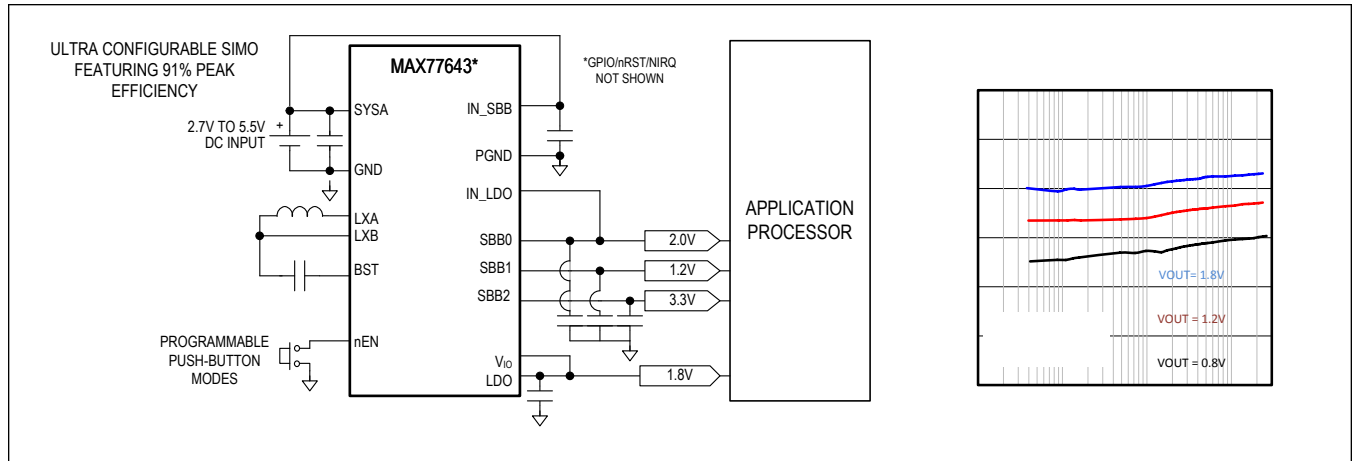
ULTRA CONFIGURABLE SIMO FEATURING 91% PEAK EFFICIENCY

MAX77643*

*GPIO/nRST/NIRQ NOT SHOWN

2.7V TO 5.5V DC INPUT

SYSA
GND
LXA
LXB
BST
nEN

IN_SBB
PGND
IN_LDO
SBB0
SBB1
SBB2
$V_{IO}$
LDO

2.0V
1.2V
3.3V
1.8V

APPLICATION PROCESSOR

PROGRAMMABLE PUSH-BUTTON MODES

VOUT= 1.8V
VOUT = 1.2V
VOUT = 0.8V